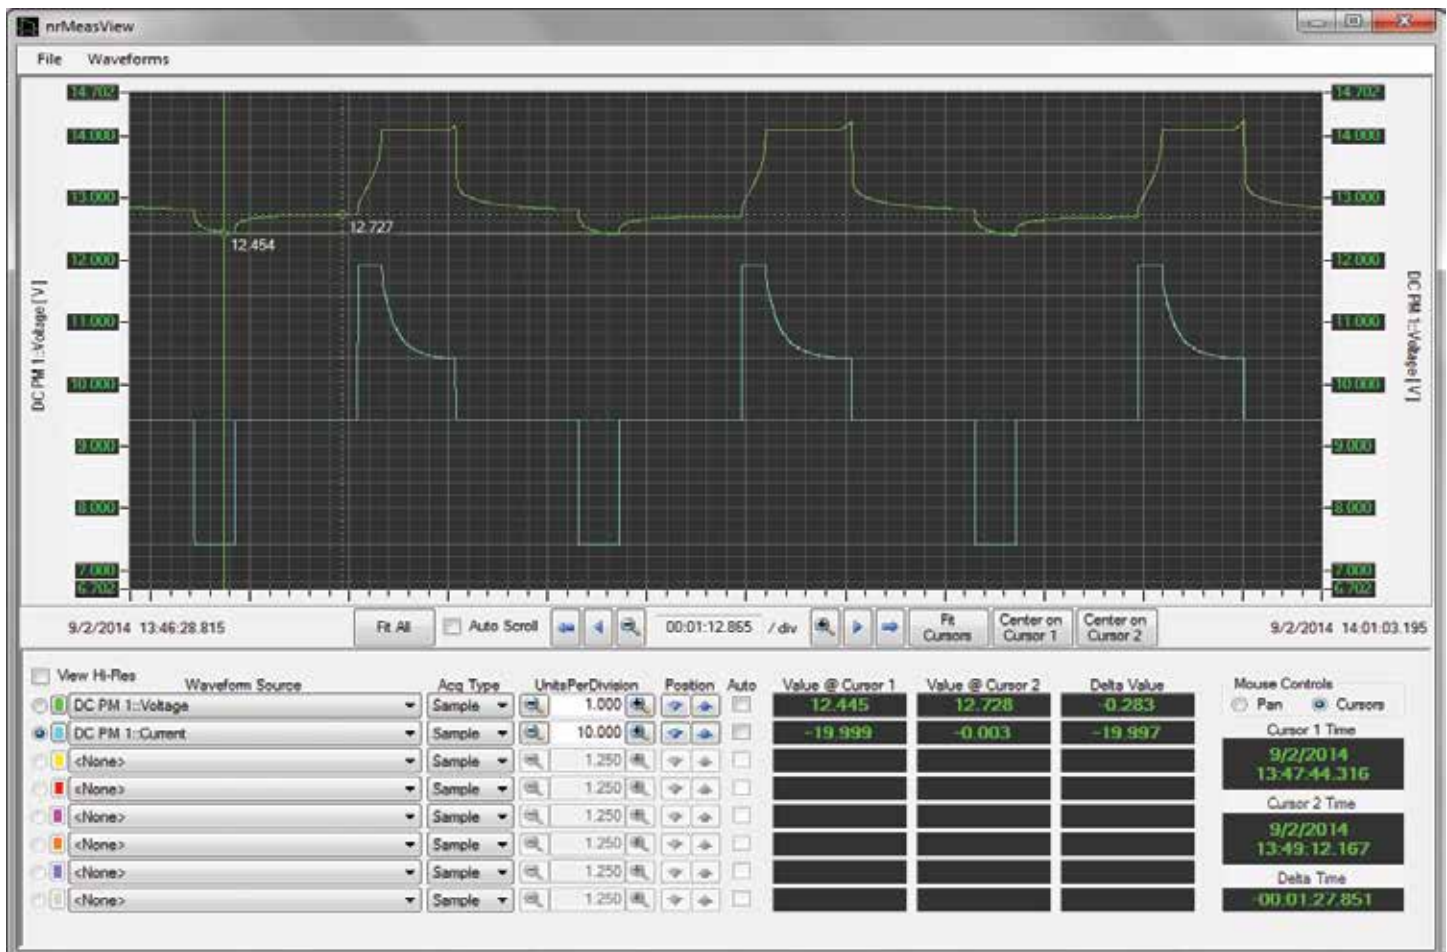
nrMeasView

File Waveforms

14.702
14.000
13.000
12.000
11.000
10.000
9.000
8.000
7.000
6.702

DC PM 1::Voltage [V]

12.454
12.727

14.702
14.000
13.000
12.000
11.000
10.000
9.000
8.000
7.000
6.702

DC PM 1::Voltage [V]

9/2/2014 13:46:28.815

Fit All

Auto Scroll

00:01:12.865 / div

Fit Cursors

Center on Cursor 1

Center on Cursor 2

9/2/2014 14:01:03.195

View Hi-Res

Waveform Source

Acq Type

UnitsPerDivision

Position

Auto

Value @ Cursor 1

Value @ Cursor 2

Delta Value

Mouse Controls

Pan

Cursors

| Waveform Source | Acq Type | UnitsPerDivision | Value @ Cursor 1 | Value @ Cursor 2 | Delta Value |
|---|---|---|---|---|---|
| DC PM 1::Voltage | Sample | 1.000 | 12.445 | 12.728 | -0.283 |
| DC PM 1::Current | Sample | 10.000 | -19.999 | -0.003 | -19.997 |
| <None> | Sample | 1.250 | | | |
| <None> | Sample | 1.250 | | | |
| <None> | Sample | 1.250 | | | |
| <None> | Sample | 1.250 | | | |
| <None> | Sample | 1.250 | | | |
| <None> | Sample | 1.250 | | | |

Cursor 1 Time
9/2/2014
13:47:44.316

Cursor 2 Time
9/2/2014
13:49:12.167

Delta Time
-00:01:27.851